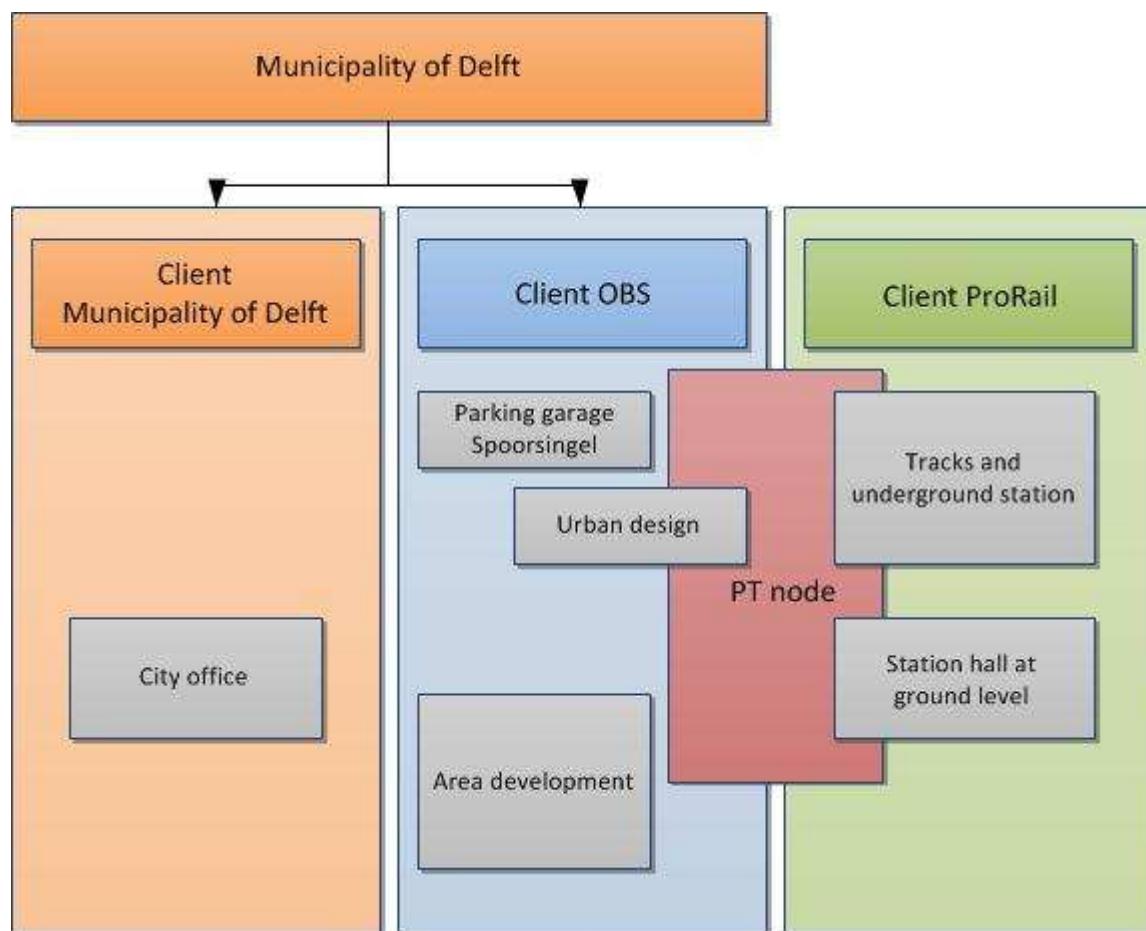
Municipality of Delft

Client Municipality of Delft

City office

Client OBS

Parking garage Spoorsingel

Urban design

Area development

PT node

Client ProRail

Tracks and underground station

Station hall at ground level